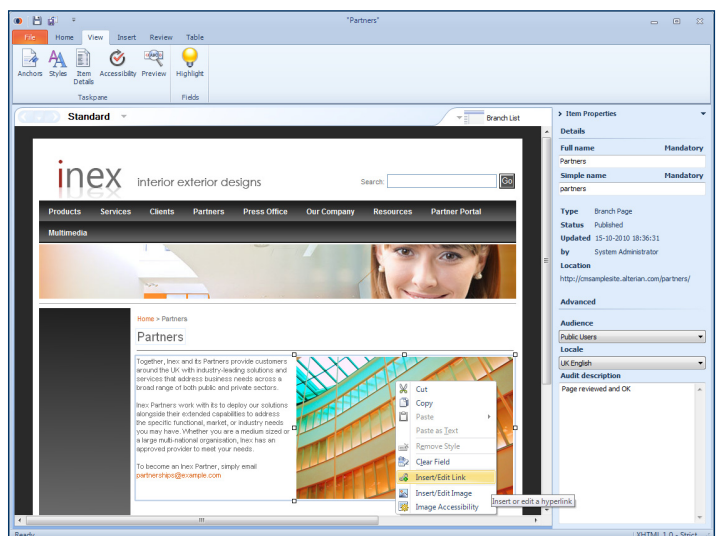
"Partners"

File Home View Insert Review Table

Anchors Styles Item Details Accessibility Preview Highlight

Taskpane Fields

Standard

Branch List

inex interior exterior designs

Search: Go

Products Services Clients Partners Press Office Our Company Resources Partner Portal Multimedia

Home > Partners

Partners

Together, Inex and its Partners provide customers around the UK with industry-leading solutions and services that address business needs across a broad range of both public and private sectors.

Inex Partners work with its to deploy our solutions alongside their extended capabilities to address the specific functional, market, or industry needs you may have. Whether you are a medium sized or a large multi-national organisation, Inex has an approved provider to meet your needs.

To become an Inex Partner, simply email partnerships@example.com

Cut
Copy
Paste
Paste as Text
Remove Style
Clear Field
Insert/Edit Link
Insert/Edit Image
Image Accessibility

Insert or edit a hyperlink

Item Properties

Details

Full name Mandatory
Partners
Simple name Mandatory
partners

Type Branch Page
Status Published
Updated 15-10-2010 18:36:31
by System Administrator
Location
http://cmsamplesite.alterian.com/partners/

Advanced

Audience
Public Users
Locale
UK English
Audit description
Page reviewed and OK

Ready XHTML 1.0 - Strict